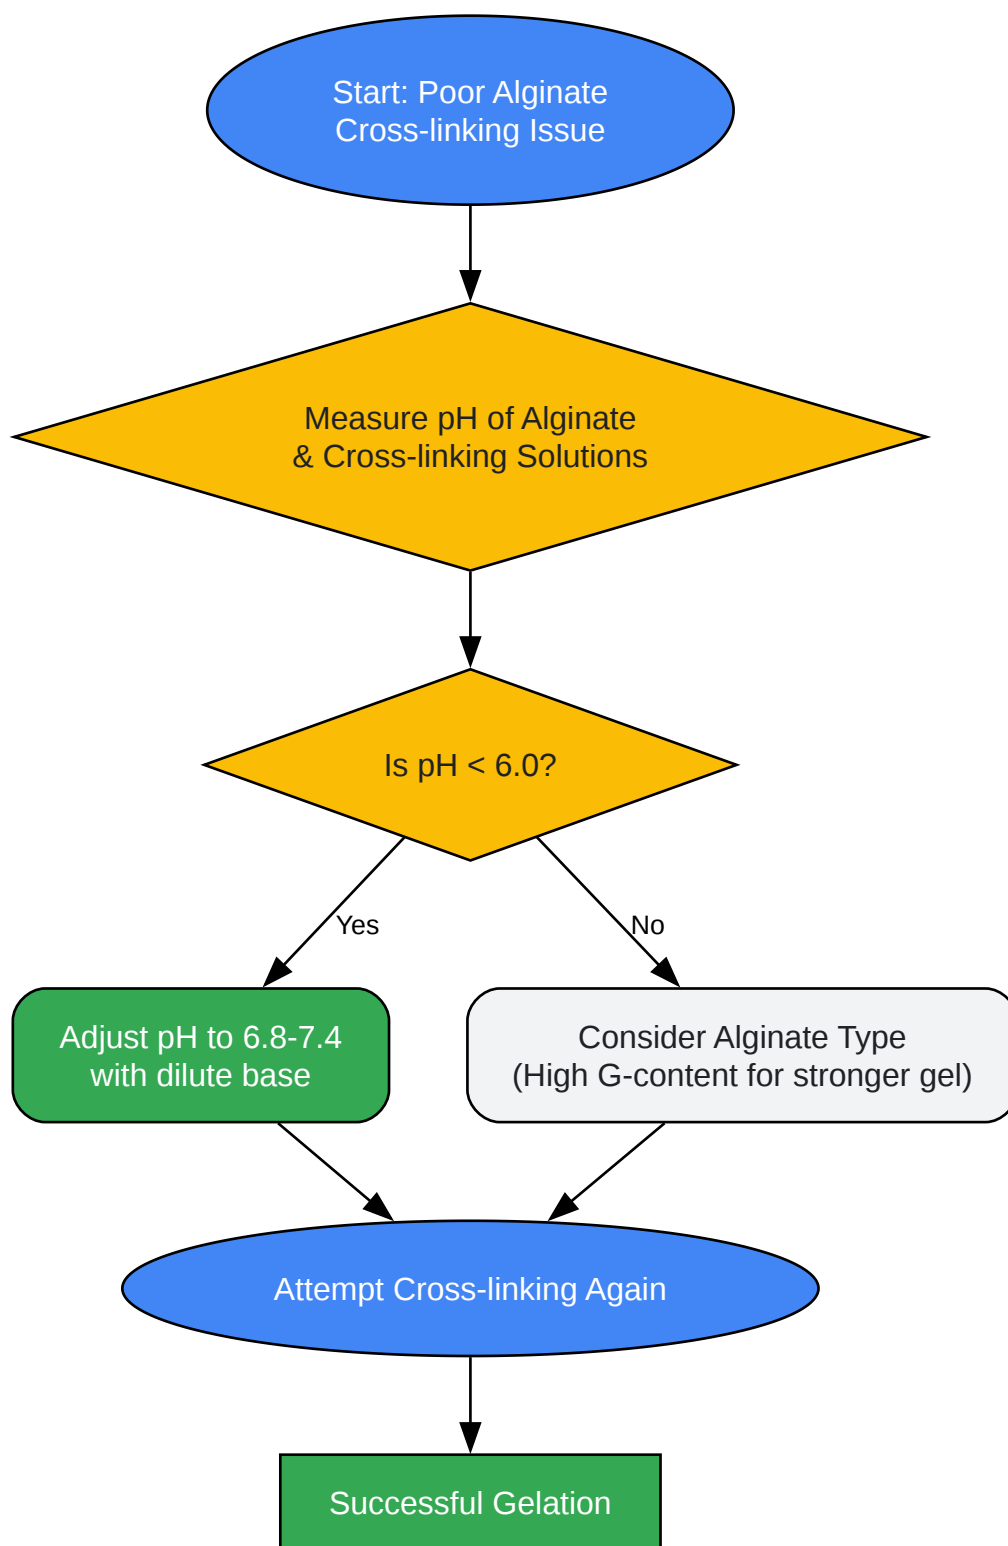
Start: Poor Alginate Cross-linking Issue

Measure pH of Alginate & Cross-linking Solutions

Is pH < 6.0?

Yes

No

Adjust pH to 6.8-7.4 with dilute base

Consider Alginate Type (High G-content for stronger gel)

Attempt Cross-linking Again

Successful Gelation